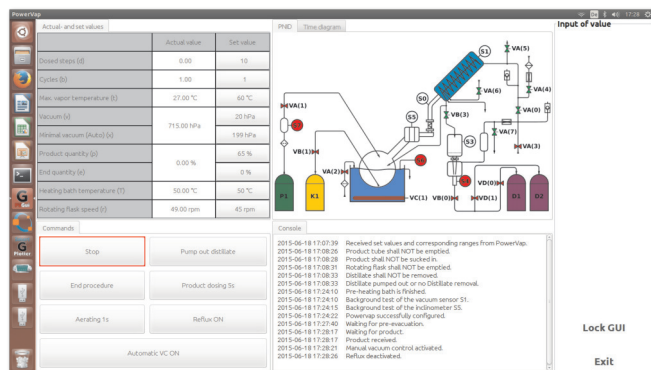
PowerVap

17:29

Input of value

Actual- and set values

| | Actual value | Set value |
|---|---|---|
| Dosed steps (d) | 0.00 | 10 |
| Cycles (b) | 1.00 | 1 |
| Max. vapor temperature (t) | 27.00 °C | 60 °C |
| Vacuum (v) | 715.00 NPa | 20 hPa |
| Minimal vacuum (Auto) (x) | | 199 hPa |
| Product quantity (p) | 0.00 % | 65 % |
| End quantity (e) | | 0 % |
| Heating bath temperature (T) | 50.00 °C | 50 °C |
| Rotating flask speed (n) | 49.00 rpm | 45 rpm |

PNID Time diagram

VA(5) S1 VA(4) VA(6) VA(0) S0 S5 VB(3) VA(7) VA(1) S3 VA(3) VB(1) VA(2) VD(0) VB(0) VD(1) VC(1) P1 K1 D1 D2

Commands

Stop

Pump out distillate

End procedure

Product dosing 5s

Aerating 1s

Reflux ON

Automatic VC ON

Console

2015-06-18 17:07:39 Received set values and corresponding ranges from PowerVap.
2015-06-18 17:08:26 Product tube shall NOT be emptied.
2015-06-18 17:08:26 Product shall NOT be sucked in.
2015-06-18 17:08:31 Rotating flask shall NOT be emptied.
2015-06-18 17:08:33 Distillate shall NOT be removed.
2015-06-18 17:08:33 Distillate pumped out or no Distillate removal.
2015-06-18 17:24:10 Pre-heating bath is finished.
2015-06-18 17:24:10 Background test of the vacuum sensor S1.
2015-06-18 17:24:15 Background test of the inclinometer S5.
2015-06-18 17:24:22 Powervap successfully configured.
2015-06-18 17:27:40 Waiting for pre-evacuation.
2015-06-18 17:28:17 Waiting for product.
2015-06-18 17:28:17 Product received.
2015-06-18 17:28:21 Manual vacuum control activated.
2015-06-18 17:28:26 Reflux deactivated.

Lock GUI

Exit

Plotter